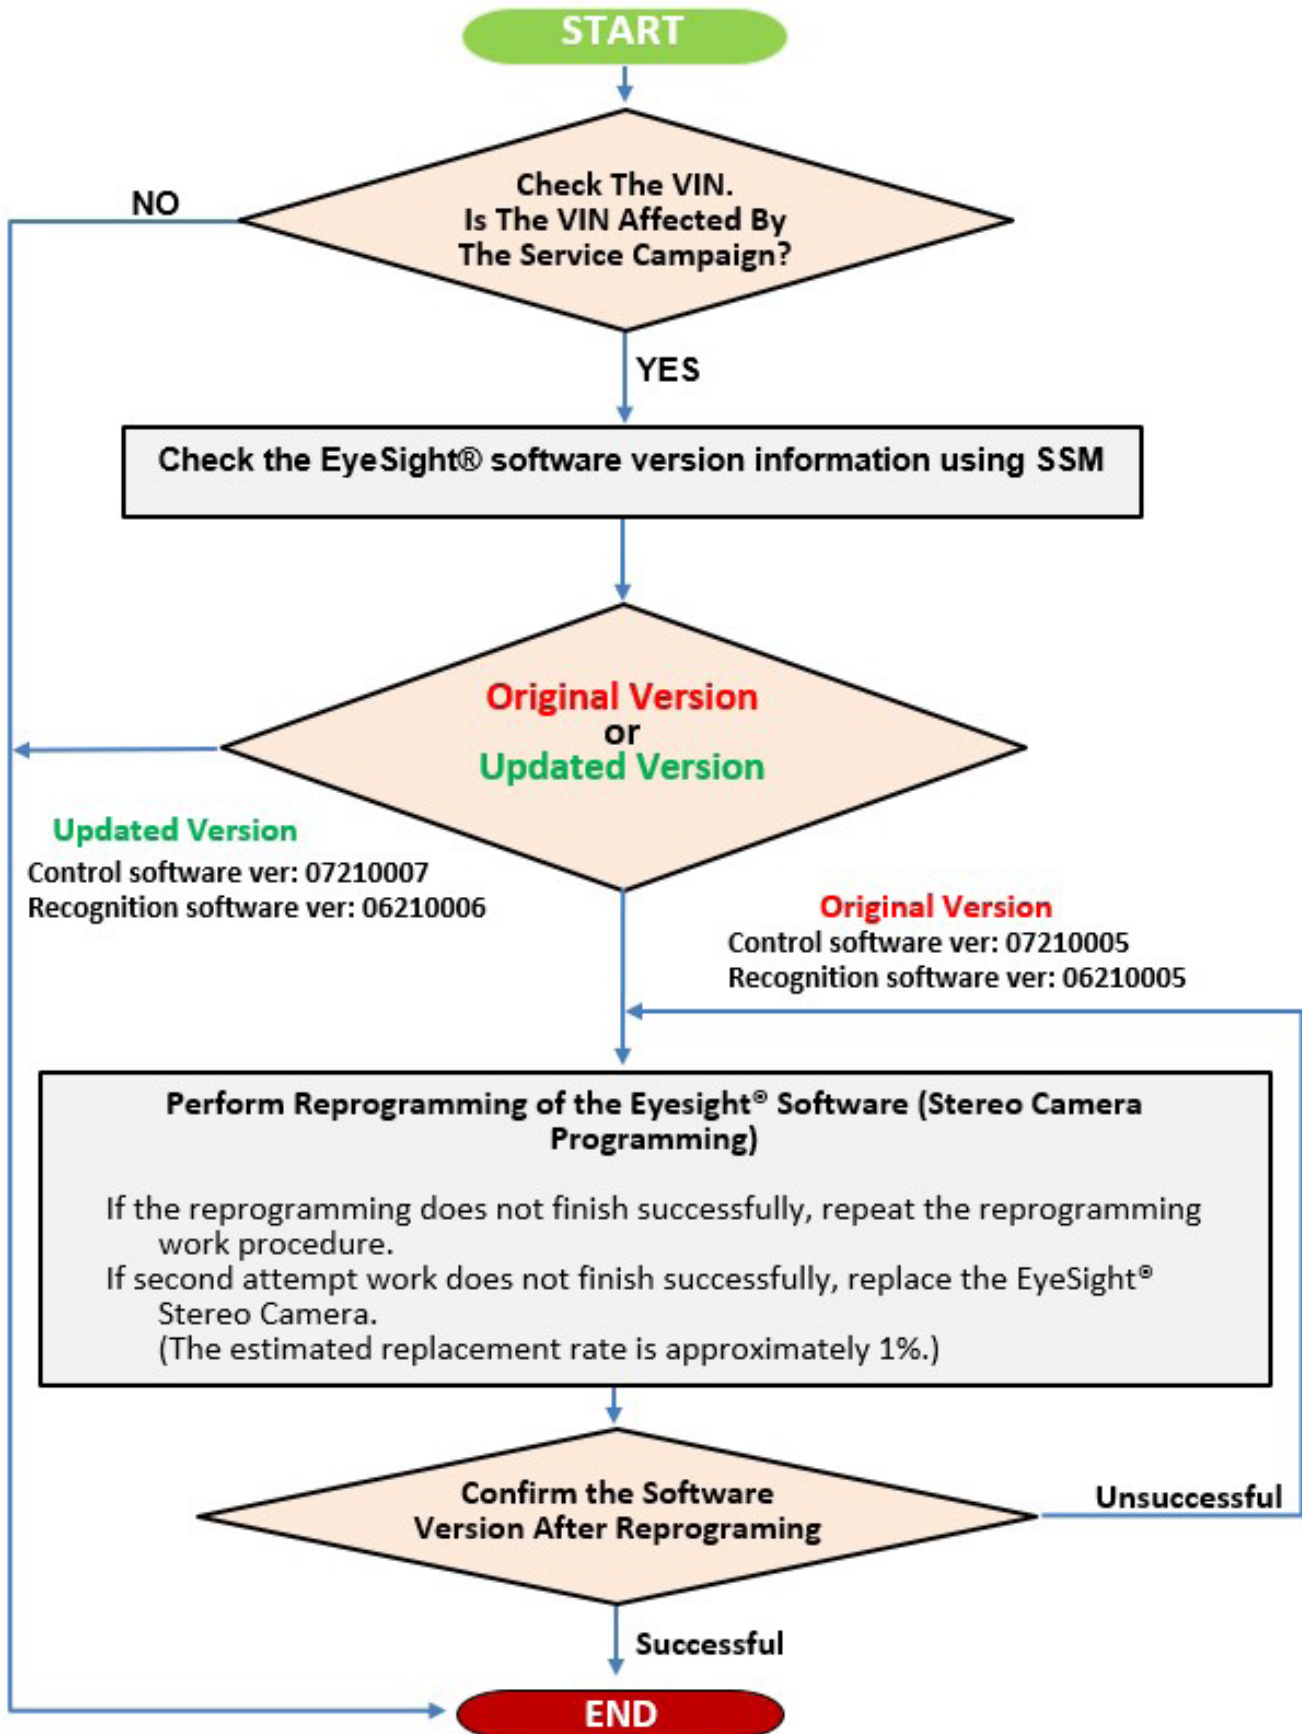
START

Check The VIN.
Is The VIN Affected By
The Service Campaign?

NO

YES

Check the EyeSight® software version information using SSM

Original Version
or
Updated Version

Updated Version
Control software ver: 07210007
Recognition software ver: 06210006

Original Version
Control software ver: 07210005
Recognition software ver: 06210005

Perform Reprogramming of the Eyesight® Software (Stereo Camera Programming)

If the reprogramming does not finish successfully, repeat the reprogramming work procedure.
If second attempt work does not finish successfully, replace the EyeSight® Stereo Camera.
(The estimated replacement rate is approximately 1%.)

Confirm the Software
Version After Reprograming

Unsuccessful

Successful

END